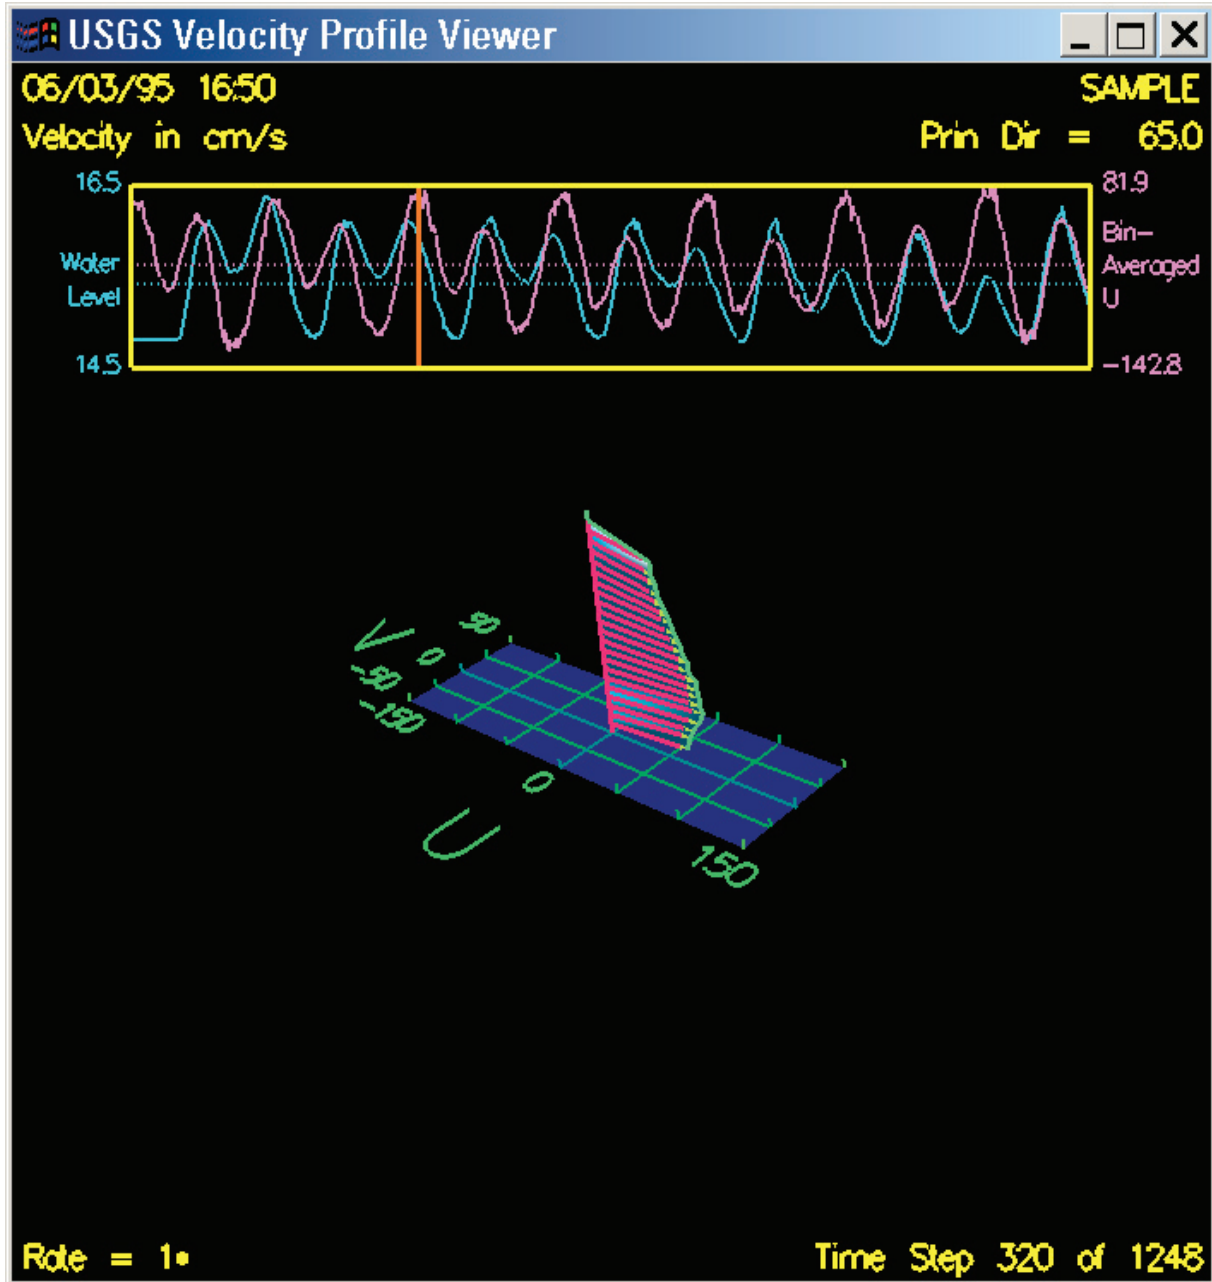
USGS Velocity Profile Viewer

06/03/95 16:50

SAMPLE

Velocity in cm/s

Prin Dir = 65.0

16.5

Water Level

14.5

81.9

Bin-Averaged U

-142.8

V

90

0

-90

-150

0

U

150

Rate = 1•

Time Step 320 of 1248